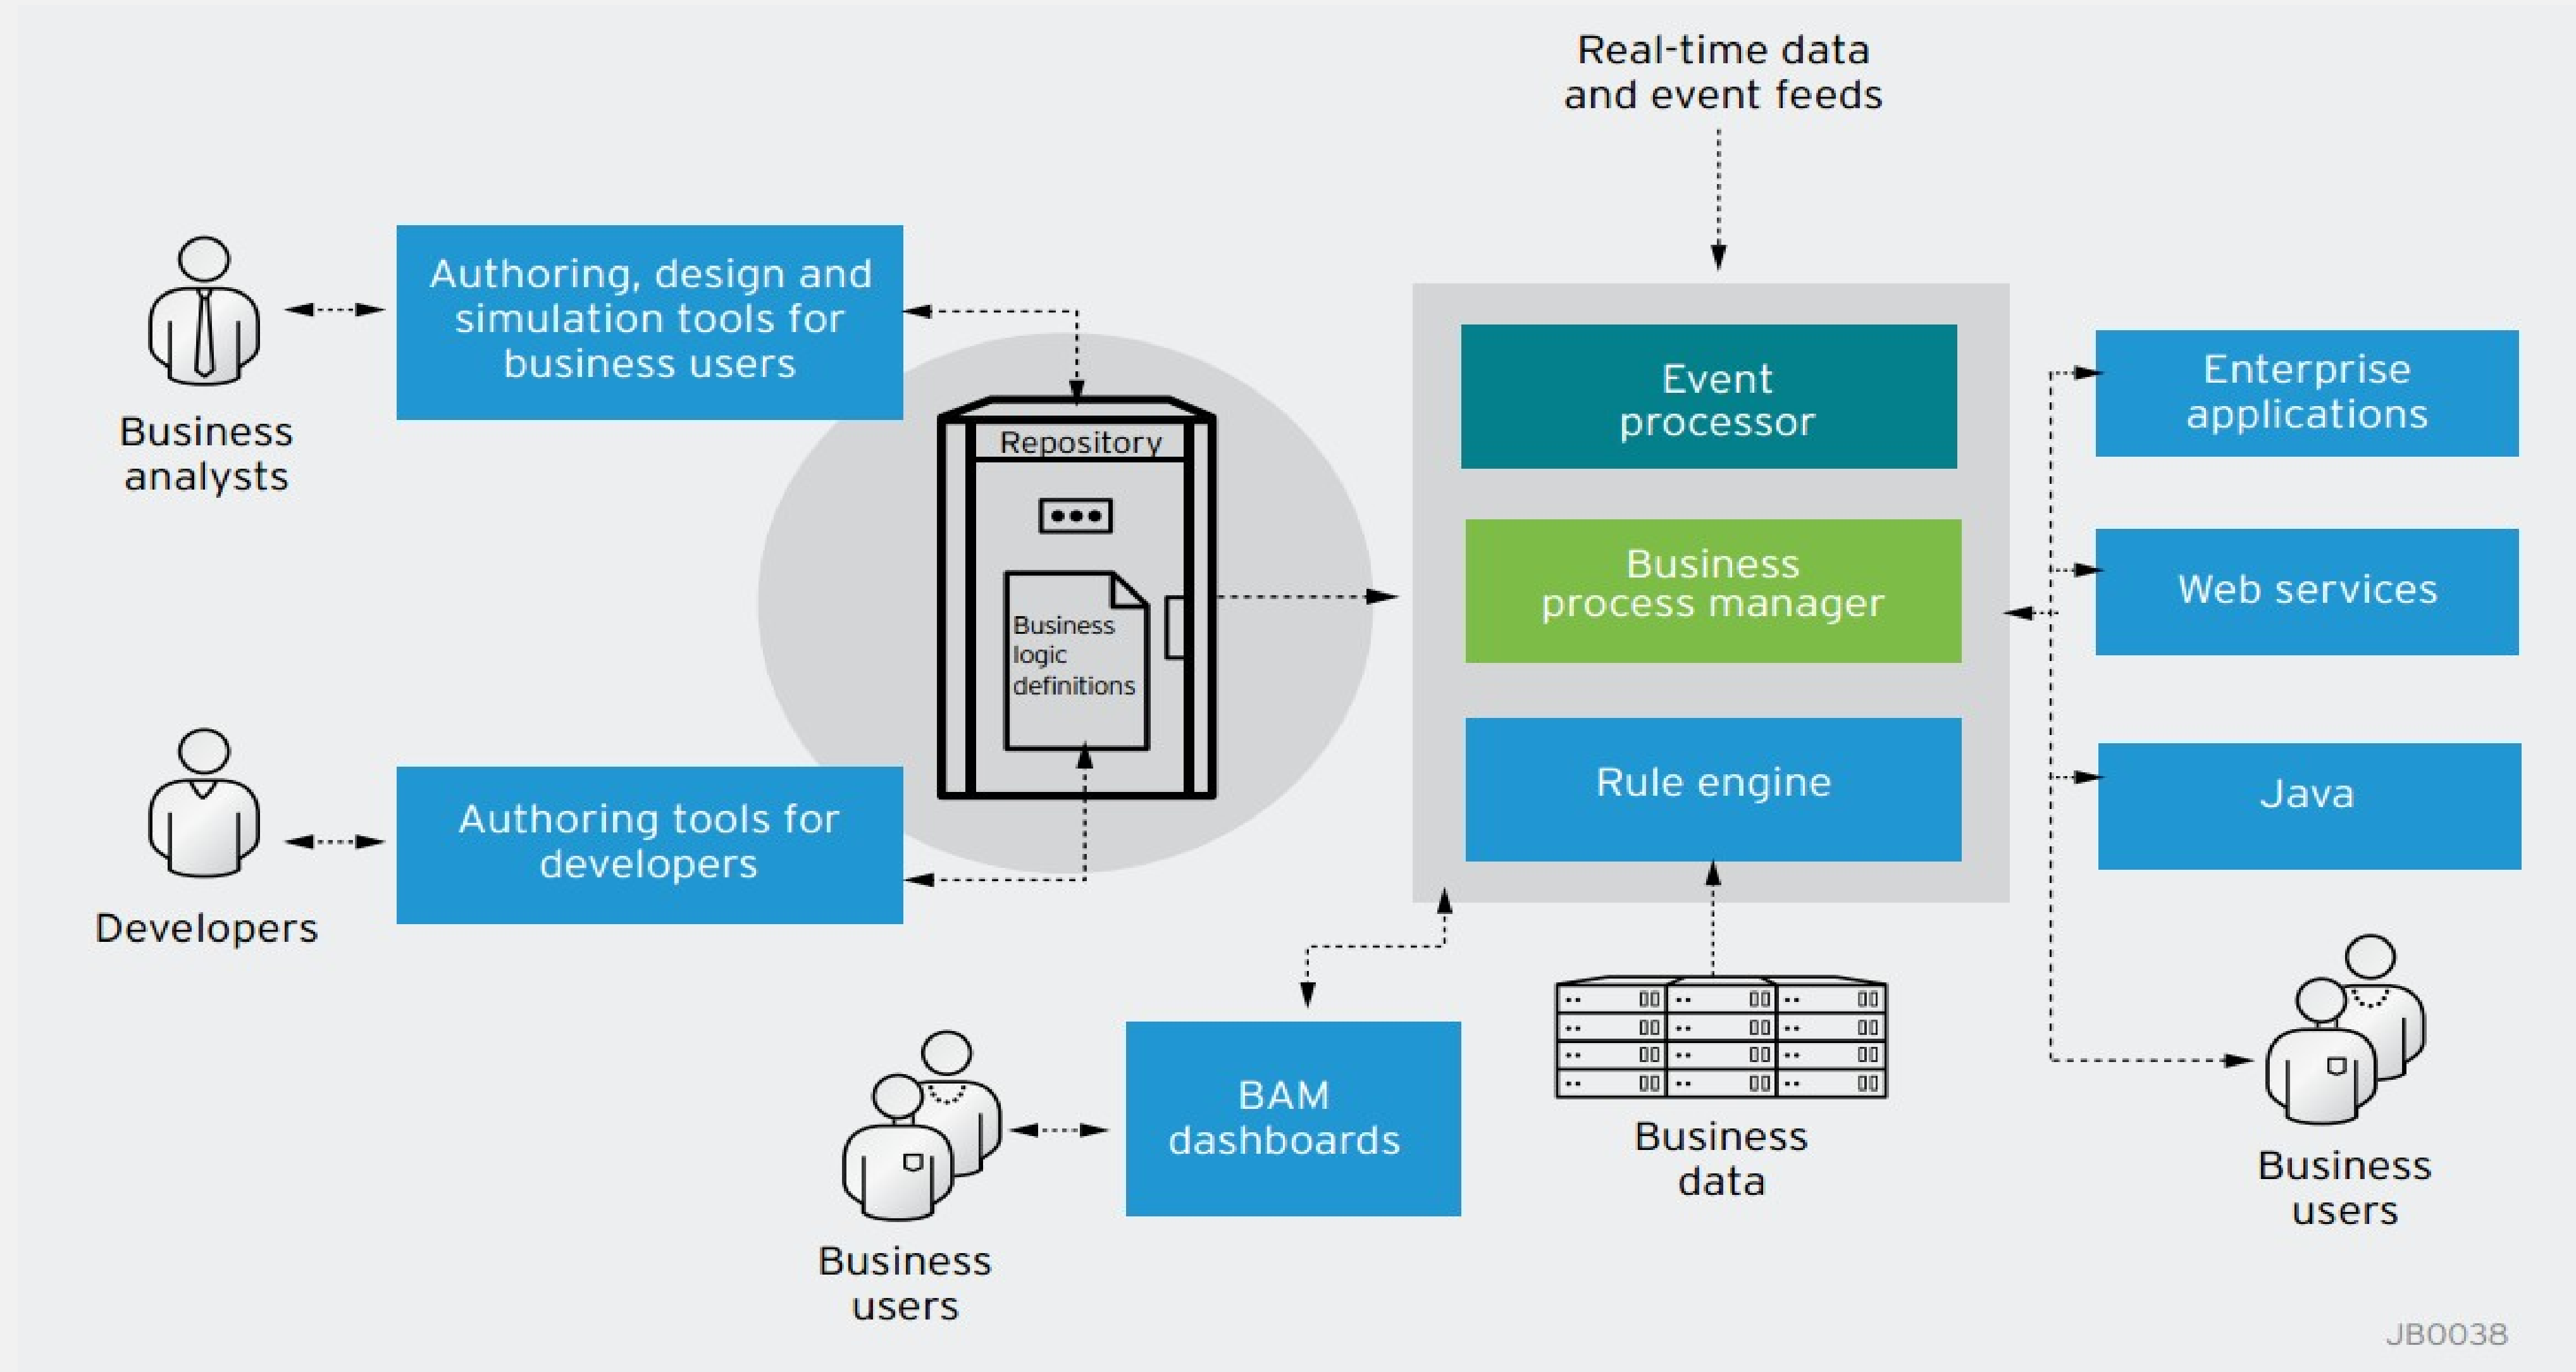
Real-time data and event feeds

Business analysts

Authoring, design and simulation tools for business users

Repository

Business logic definitions

Event processor

Business process manager

Rule engine

Enterprise applications

Web services

Java

Developers

Authoring tools for developers

BAM dashboards

Business data

Business users

Business users

JB0038